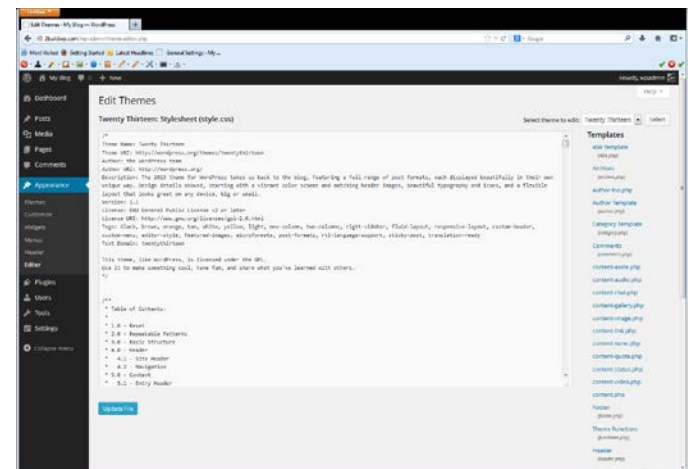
Edit Themes ‹ My Blog — WordPress

Most Visited Getting Started Latest Headlines General Settings ‹ My...

My Blog + New

Howdy, wpadmin

Help

Dashboard
Posts
Media
Pages
Comments
Appearance
Themes
Customize
Widgets
Menus
Header
Editor
Plugins
Users
Tools
Settings
Collapse menu

Edit Themes

Twenty Thirteen: Stylesheet (style.css)

Select theme to edit: Twenty Thirteen Select

/*
Theme Name: Twenty Thirteen
Theme URI: http://wordpress.org/themes/twentythirteen
Author: the WordPress team
Author URI: http://wordpress.org/
Description: The 2013 theme for WordPress takes us back to the blog, featuring a full range of post formats, each displayed beautifully in their own unique way. Design details abound, starting with a vibrant color scheme and matching header images, beautiful typography and icons, and a flexible layout that looks great on any device, big or small.
Version: 1.1
License: GNU General Public License v2 or later
License URI: http://www.gnu.org/licenses/gpl-2.0.html
Tags: black, brown, orange, tan, white, yellow, light, one-column, two-columns, right-sidebar, fluid-layout, responsive-layout, custom-header, custom-menu, editor-style, featured-images, microformats, post-formats, rtl-language-support, sticky-post, translation-ready
Text Domain: twentythirteen

This theme, like WordPress, is licensed under the GPL.
Use it to make something cool, have fun, and share what you've learned with others.
*/

/**
 * Table of Contents:
 *
 * 1.0 - Reset
 * 2.0 - Repeatable Patterns
 * 3.0 - Basic Structure
 * 4.0 - Header
 *   4.1 - Site Header
 *   4.2 - Navigation
 * 5.0 - Content
 *   5.1 - Entry Header

Update File

Templates
404 Template
(404.php)
Archives
(archive.php)
author-bio.php
Author Template
(author.php)
Category Template
(category.php)
Comments
(comments.php)
content-aside.php
content-audio.php
content-chat.php
content-gallery.php
content-image.php
content-link.php
content-none.php
content-quote.php
content-status.php
content-video.php
content.php
Footer
(footer.php)
Theme Functions
(functions.php)
Header
(header.php)